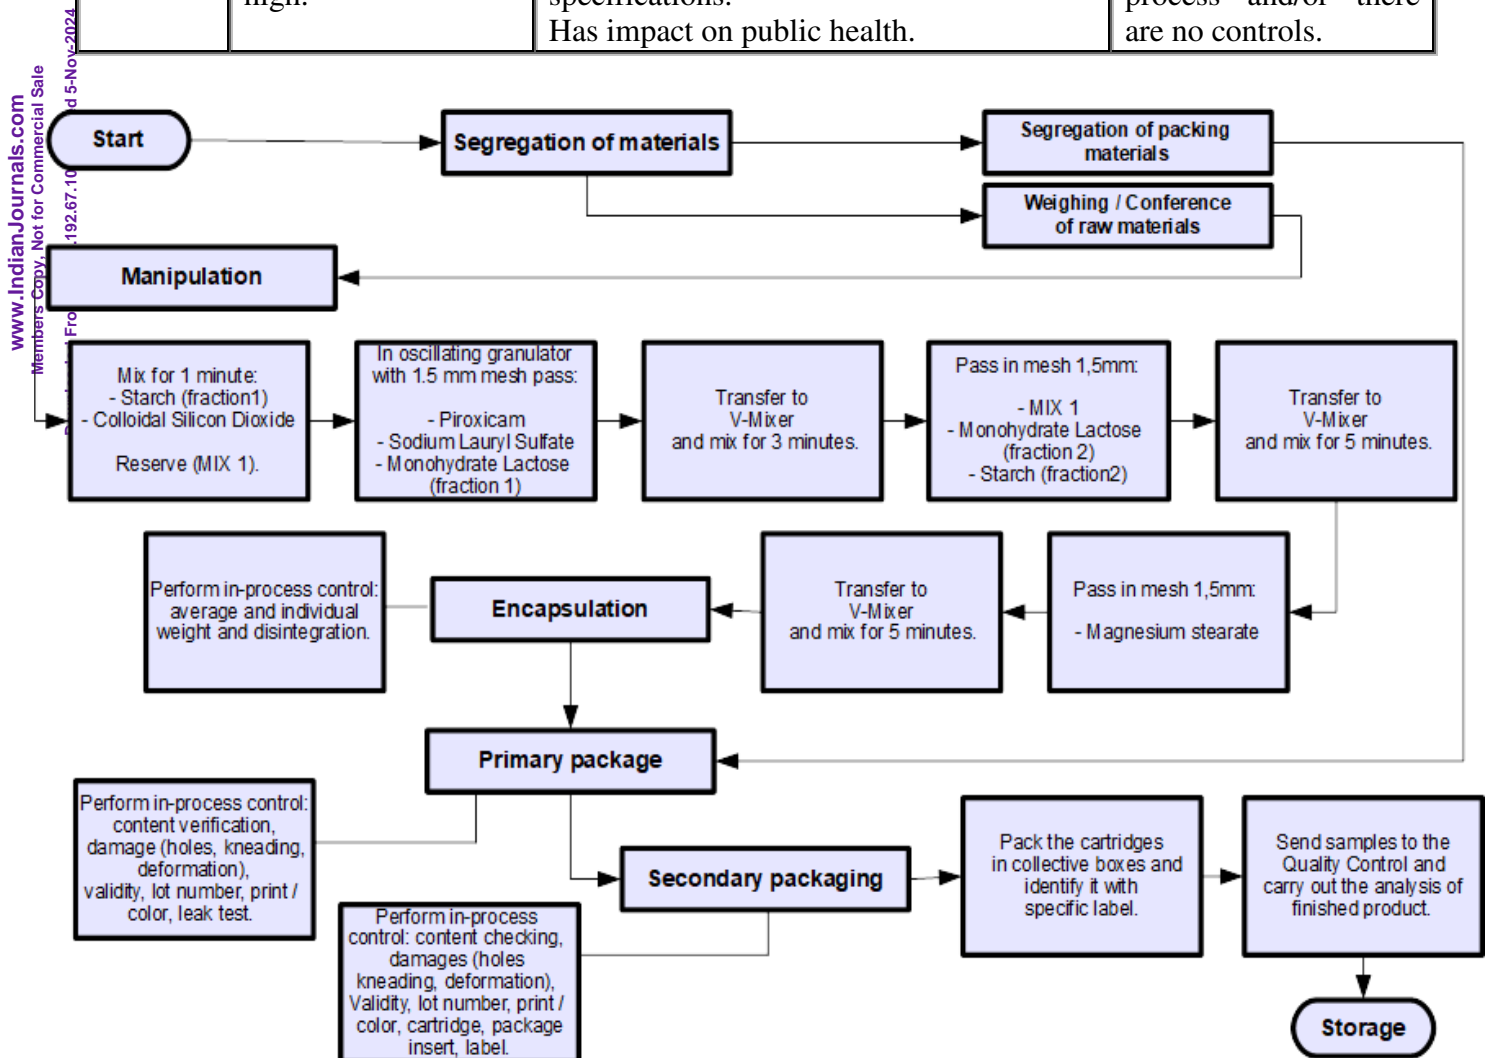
| | high. | specifications. Has impact on public health. | process and/or there are no controls. |
|---|---|---|---|

www.IndianJournals.com
Members Copy, Not for Commercial Sale
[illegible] 192.67.10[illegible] d 5-Nov-2024

Start

Segregation of materials

Segregation of packing materials

Weighing / Conference of raw materials

Manipulation

Mix for 1 minute:
- Starch (fraction1)
- Colloidal Silicon Dioxide

Reserve (MIX 1).

In oscillating granulator with 1.5 mm mesh pass:

- Piroxicam
- Sodium Lauryl Sulfate
- Monohydrate Lactose (fraction 1)

Transfer to V-Mixer and mix for 3 minutes.

Pass in mesh 1,5mm:

- MIX 1
- Monohydrate Lactose (fraction 2)
- Starch (fraction2)

Transfer to V-Mixer and mix for 5 minutes.

Perform in-process control: average and individual weight and disintegration.

Encapsulation

Transfer to V-Mixer and mix for 5 minutes.

Pass in mesh 1,5mm:

- Magnesium stearate

Primary package

Perform in-process control: content verification, damage (holes, kneading, deformation), validity, lot number, print / color, leak test.

Secondary packaging

Pack the cartridges in collective boxes and identify it with specific label.

Send samples to the Quality Control and carry out the analysis of finished product.

Perform in-process control: content checking, damages (holes kneading, deformation), Validity, lot number, print / color, cartridge, package insert, label.

Storage